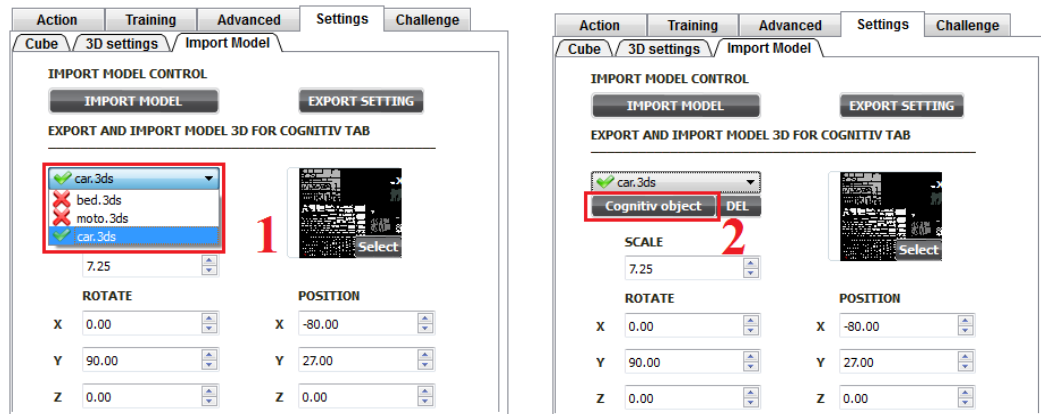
Action | Training | Advanced | Settings | Challenge

Cube | 3D settings | Import Model

IMPORT MODEL CONTROL

IMPORT MODEL

EXPORT SETTING

EXPORT AND IMPORT MODEL 3D FOR COGNITIV TAB

car.3ds

bed.3ds

moto.3ds

car.3ds

Select

1

7.25

ROTATE

POSITION

X 0.00

X -80.00

Y 90.00

Y 27.00

Z 0.00

Z 0.00

Action | Training | Advanced | Settings | Challenge

Cube | 3D settings | Import Model

IMPORT MODEL CONTROL

IMPORT MODEL

EXPORT SETTING

EXPORT AND IMPORT MODEL 3D FOR COGNITIV TAB

car.3ds

Cognitiv object

DEL

2

Select

SCALE

7.25

ROTATE

POSITION

X 0.00

X -80.00

Y 90.00

Y 27.00

Z 0.00

Z 0.00